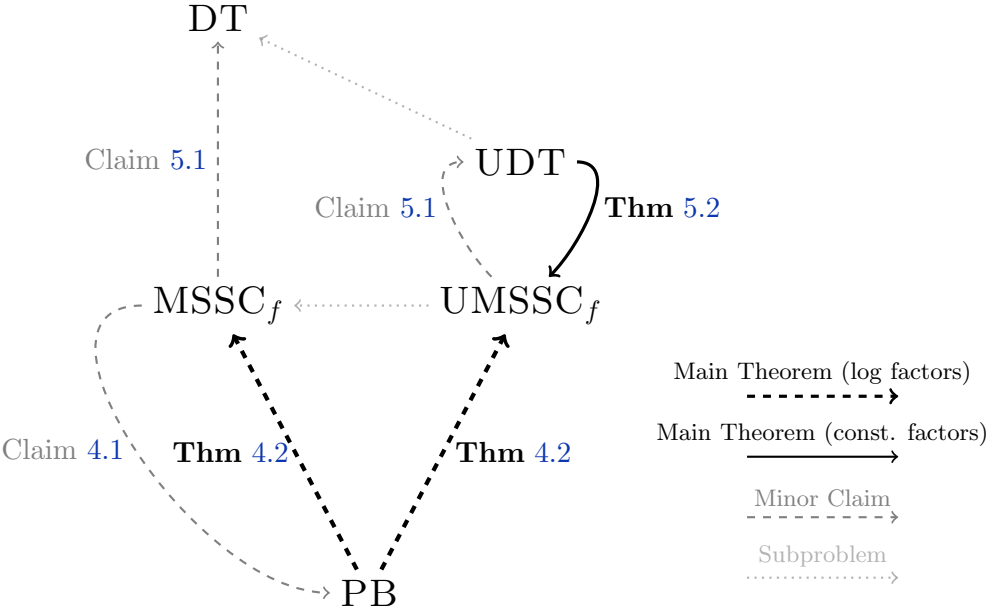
DT

Claim 5.1

UDT

Claim 5.1

**Thm** 5.2

$\text{MSSC}_f$

$\text{UMSSC}_f$

Main Theorem (log factors)

Main Theorem (const. factors)

Claim 4.1

**Thm** 4.2

**Thm** 4.2

Minor Claim

Subproblem

PB